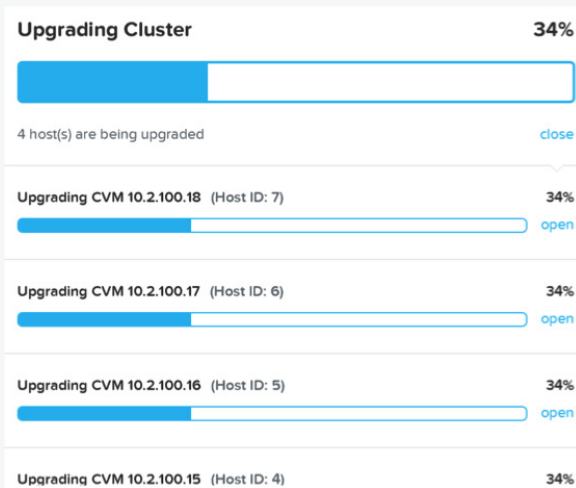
Upgrading Cluster 34%

4 host(s) are being upgraded close

Upgrading CVM 10.2.100.18 (Host ID: 7) 34%

open

Upgrading CVM 10.2.100.17 (Host ID: 6) 34%

open

Upgrading CVM 10.2.100.16 (Host ID: 5) 34%

open

Upgrading CVM 10.2.100.15 (Host ID: 4) 34%